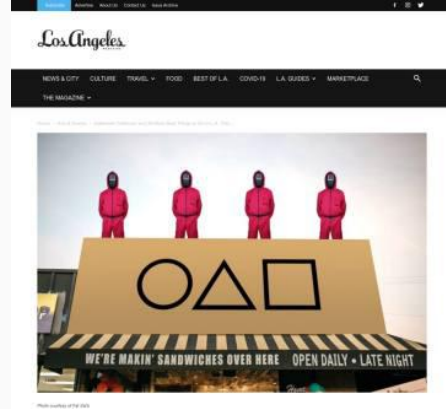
Subscribe Advertise About Us Contact Us Issue Archive

Los Angeles

NEWS & CITY CULTURE TRAVEL FOOD BEST OF L.A. COVID-19 L.A. GUIDES MARKETPLACE

THE MAGAZINE

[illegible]

WE'RE MAKIN' SANDWICHES OVER HERE OPEN DAILY • LATE NIGHT

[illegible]